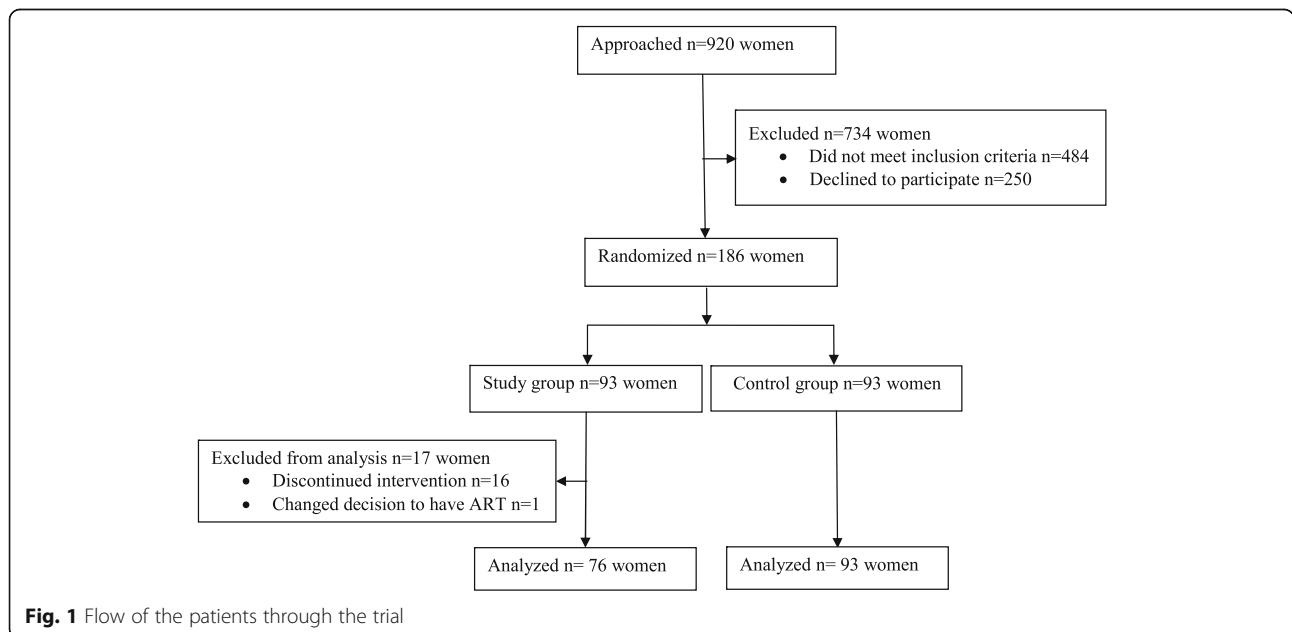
Approached n=920 women

Excluded n=734 women
• Did not meet inclusion criteria n=484
• Declined to participate n=250

Randomized n=186 women

Study group n=93 women

Control group n=93 women

Excluded from analysis n=17 women
• Discontinued intervention n=16
• Changed decision to have ART n=1

Analyzed n= 76 women

Analyzed n= 93 women

**Fig. 1** Flow of the patients through the trial